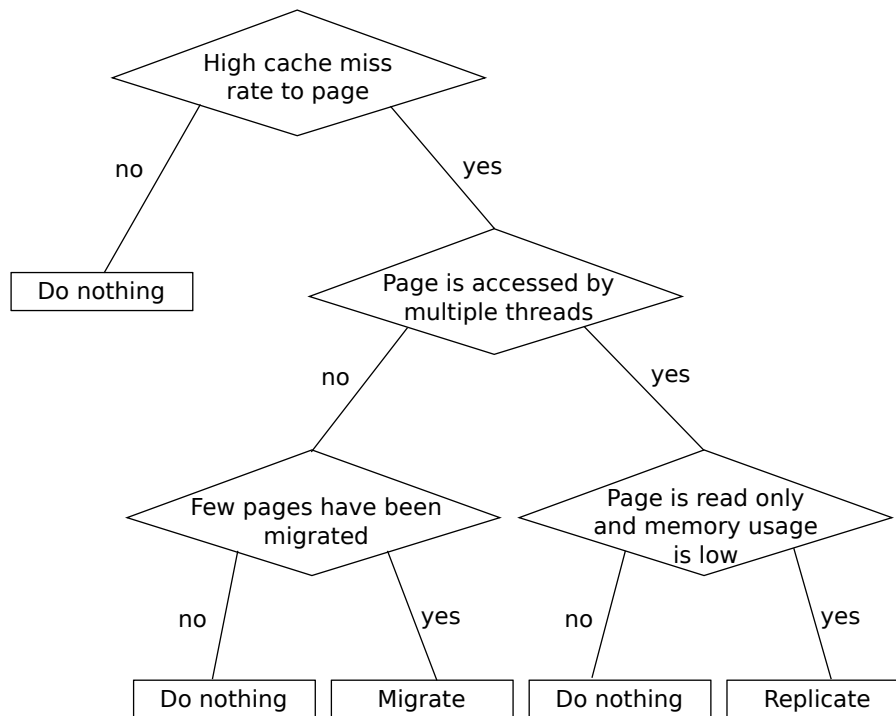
High cache miss rate to page

no

yes

Do nothing

Page is accessed by multiple threads

no

yes

Few pages have been migrated

Page is read only and memory usage is low

no

yes

no

yes

Do nothing

Migrate

Do nothing

Replicate